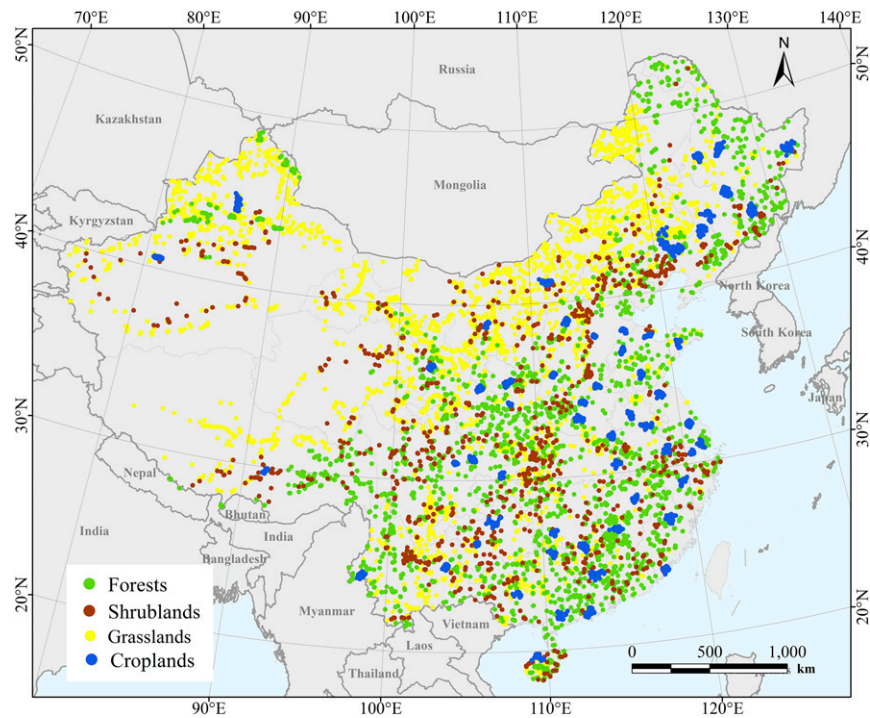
70°E 80°E 90°E 100°E 110°E 120°E 130°E 140°E

50°N

N

Russia

Kazakhstan

Mongolia

Kyrgyzstan

40°N

North Korea

South Korea

Japan

30°N

Nepal

Bhutan

India

India

Bangladesh

20°N

Myanmar

Vietnam

Laos

Thailand

Forests
Shrublands
Grasslands
Croplands

0 500 1,000 km

90°E 100°E 110°E 120°E

50°N 40°N 30°N 20°N